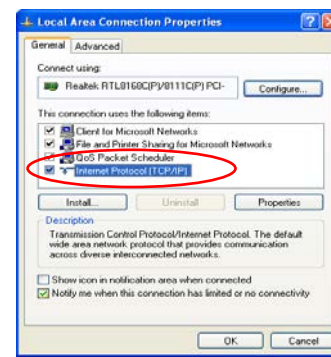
Local Area Connection Properties

General | Advanced

Connect using:

Realtek RTL8168C(P)/8111C(P) PCI-

Configure...

This connection uses the following items:

Client for Microsoft Networks
File and Printer Sharing for Microsoft Networks
QoS Packet Scheduler
Internet Protocol (TCP/IP)

Install... | Uninstall | Properties

Description

Transmission Control Protocol/Internet Protocol. The default wide area network protocol that provides communication across diverse interconnected networks.

Show icon in notification area when connected
Notify me when this connection has limited or no connectivity

OK | Cancel